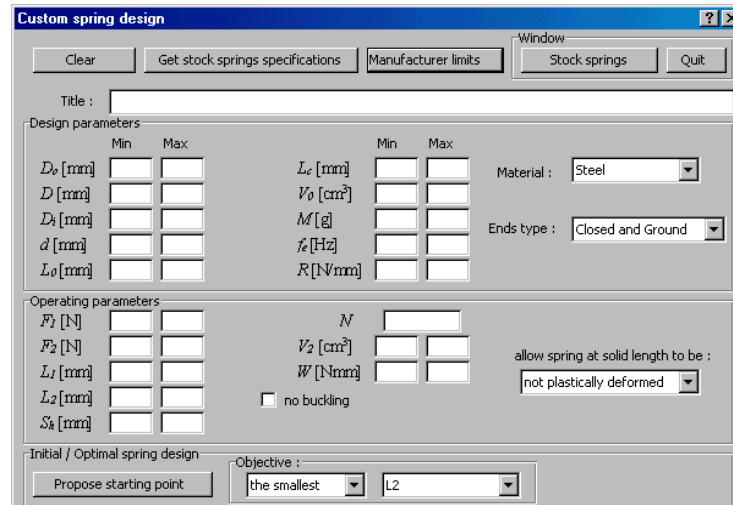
Custom spring design

?

Clear

Get stock springs specifications

Manufacturer limits

Window

Stock springs

Quit

Title :

Design parameters

Min Max

$D_e$ [mm]

$D$ [mm]

$D_i$ [mm]

$d$ [mm]

$L_0$ [mm]

Min Max

$L_c$ [mm]

$V_0$ [cm³]

$M$ [g]

$f_e$ [Hz]

$R$ [N/mm]

Material : Steel

Ends type : Closed and Ground

Operating parameters

$F_1$ [N]

$F_2$ [N]

$L_1$ [mm]

$L_2$ [mm]

$S_k$ [mm]

$N$

$V_2$ [cm³]

$W$ [Nmm]

no buckling

allow spring at solid length to be :

not plastically deformed

Initial / Optimal spring design

Propose starting point

Objective :

the smallest

L2